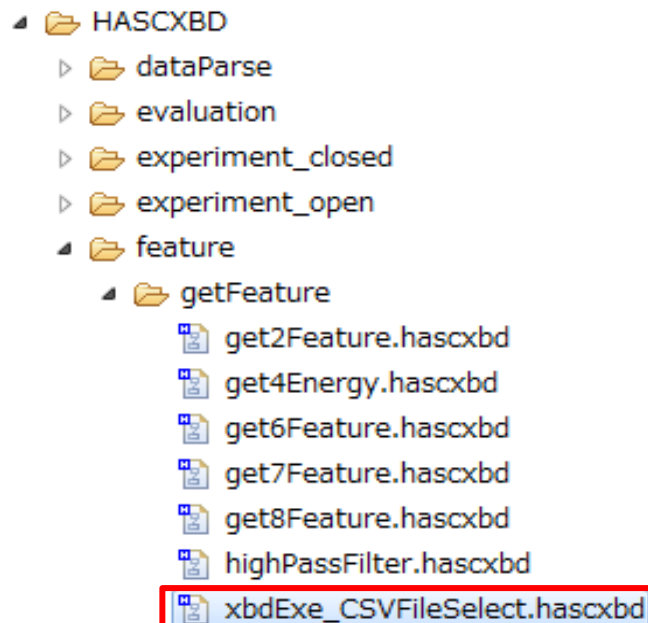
HASCXBD
dataParse
evaluation
experiment_closed
experiment_open
feature
getFeature
get2Feature.hascxbd
get4Energy.hascxbd
get6Feature.hascxbd
get7Feature.hascxbd
get8Feature.hascxbd
highPassFilter.hascxbd
xbdExe_CSVFileSelect.hascxbd